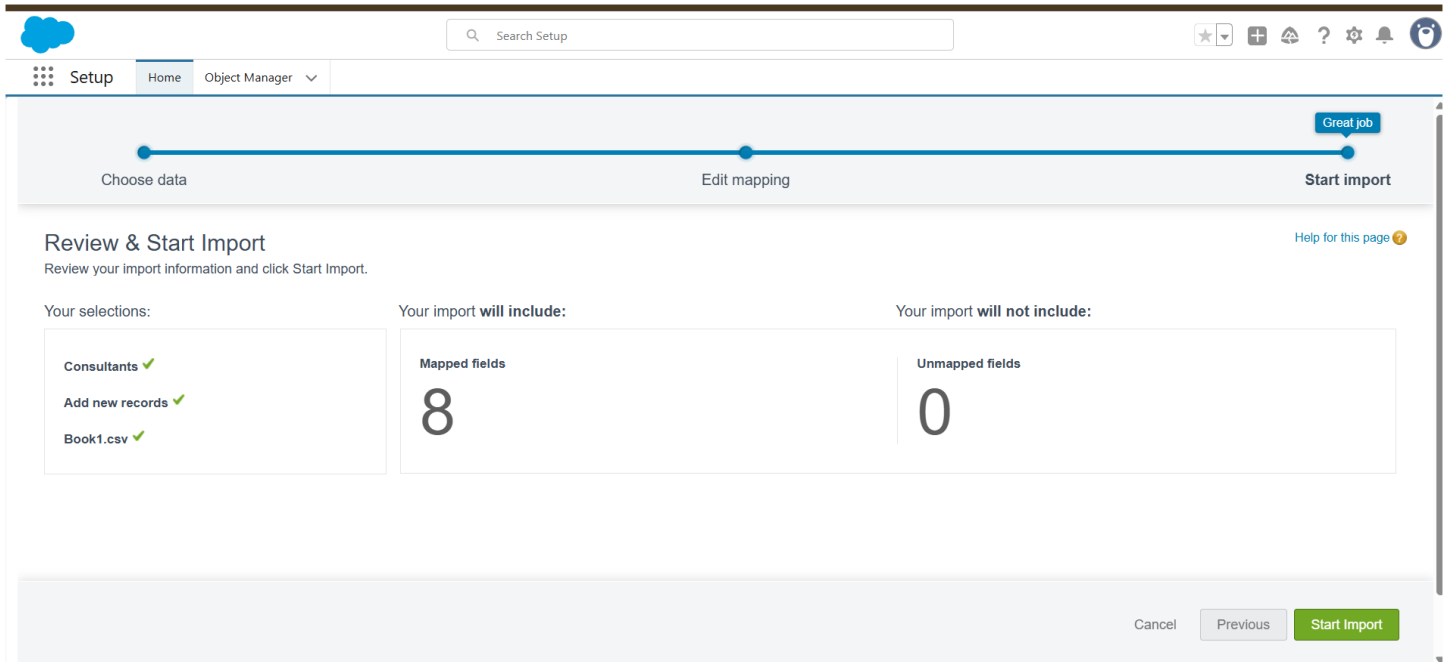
Search Setup

Setup Home Object Manager

Great job

Choose data Edit mapping Start import

Review & Start Import

Review your import information and click Start Import.

Help for this page

Your selections:

Consultants ✔

Add new records ✔

Book1.csv ✔

Your import **will include:**

Mapped fields

8

Your import **will not include:**

Unmapped fields

0

Cancel Previous Start Import